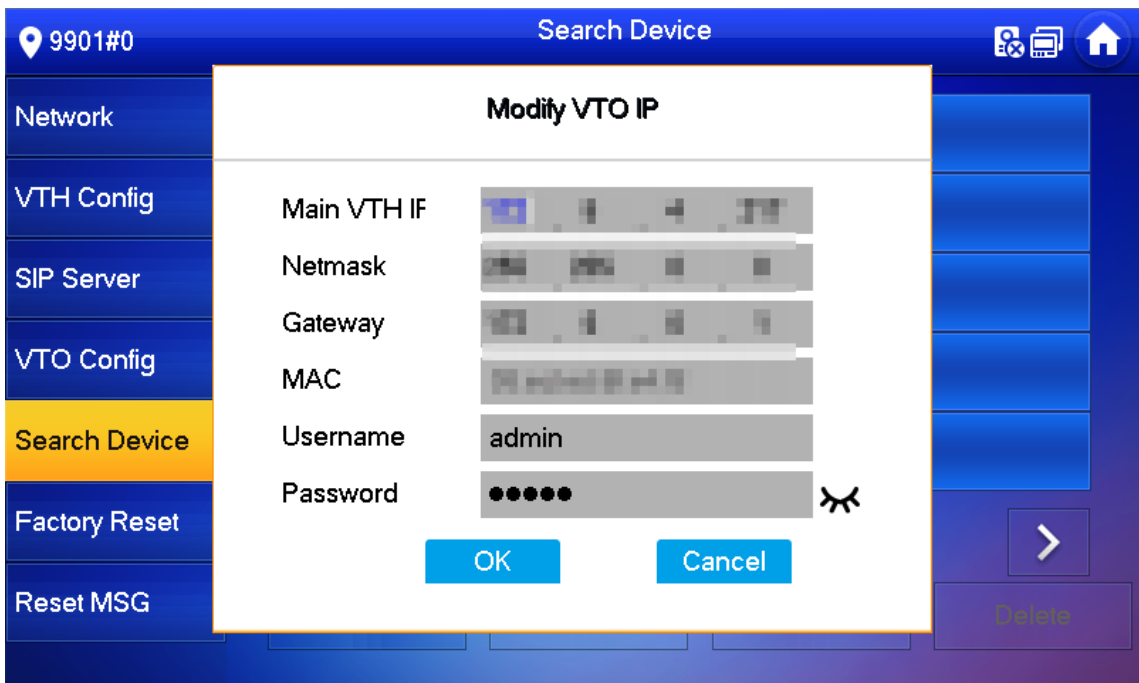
9901#0

Search Device

Network

VTH Config

SIP Server

VTO Config

Search Device

Factory Reset

Reset MSG

Modify VTO IP

Main VTH IF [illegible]

Netmask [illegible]

Gateway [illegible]

MAC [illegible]

Username admin

Password ●●●●●

OK

Cancel

Delete